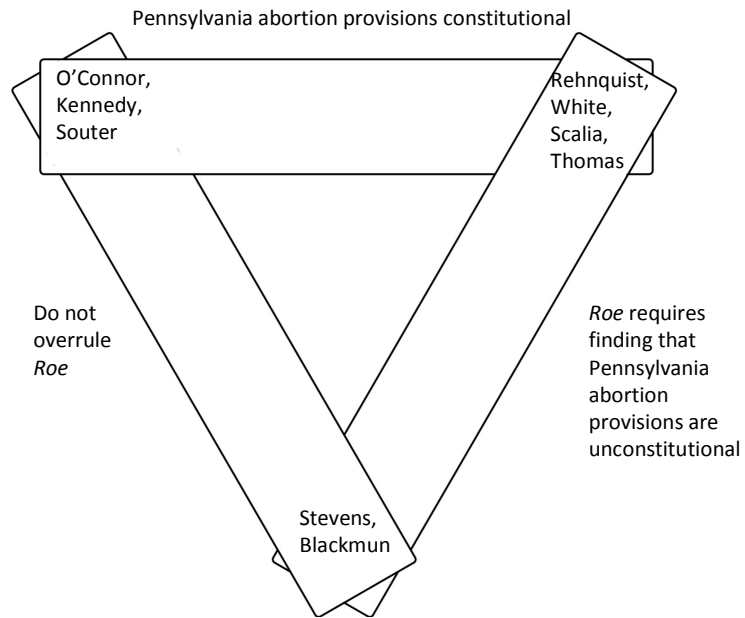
Pennsylvania abortion provisions constitutional

O'Connor, Kennedy, Souter

Rehnquist, White, Scalia, Thomas

Do not overrule *Roe*

*Roe* requires finding that Pennsylvania abortion provisions are unconstitutional

Stevens, Blackmun